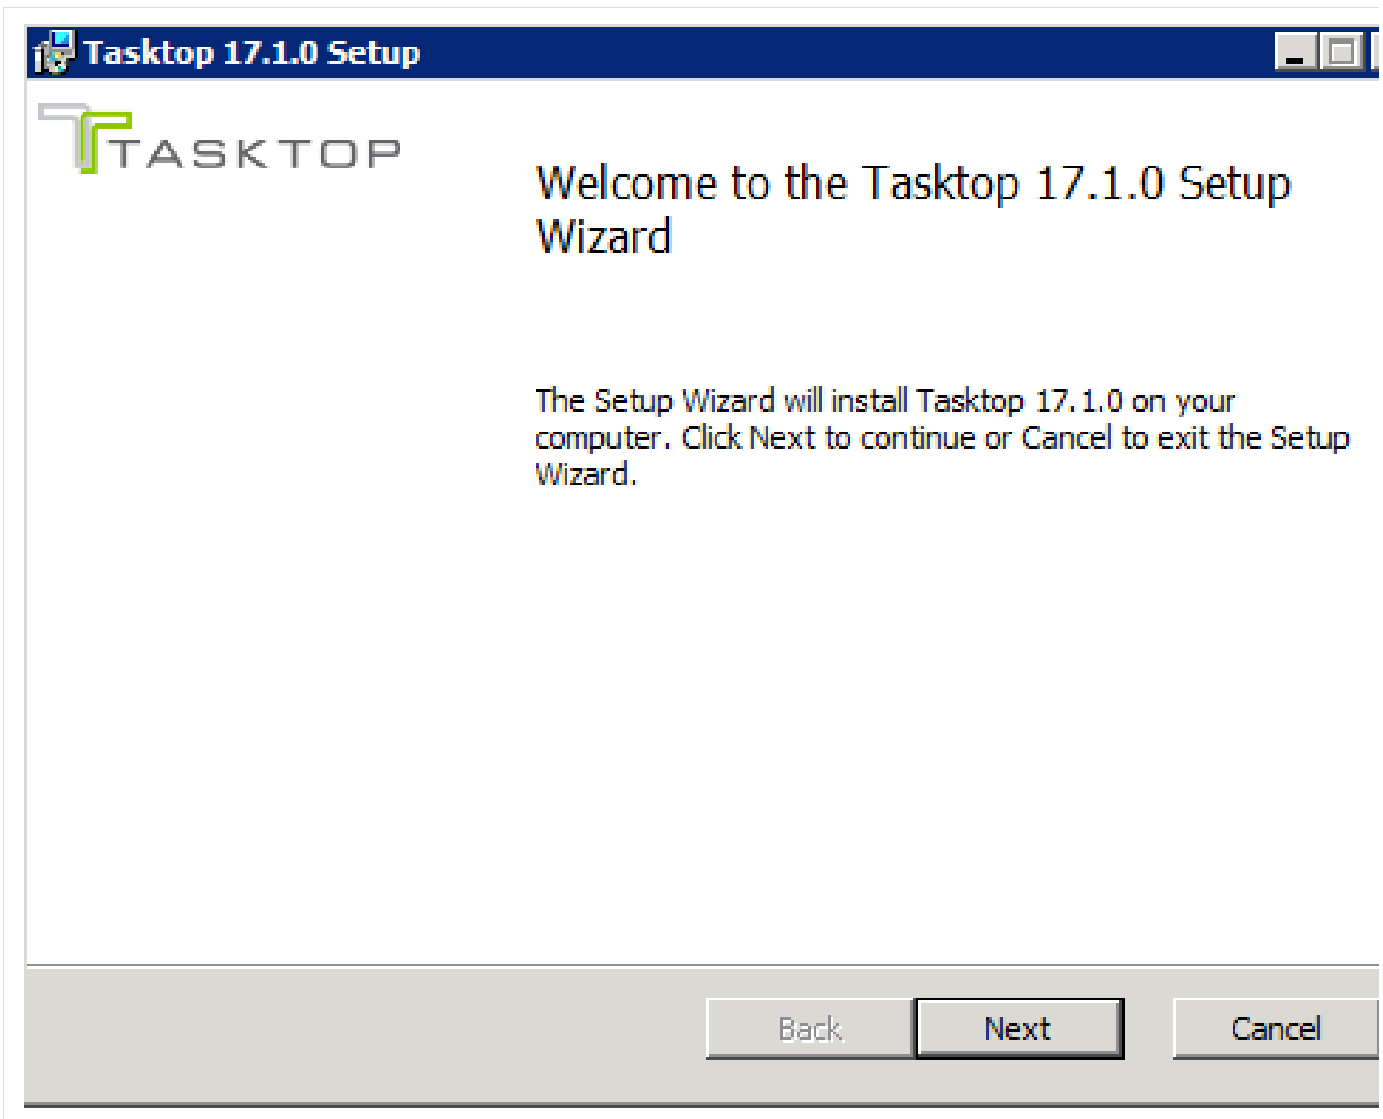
Tasktop 17.1.0 Setup

TASKTOP

Welcome to the Tasktop 17.1.0 Setup Wizard

The Setup Wizard will install Tasktop 17.1.0 on your computer. Click Next to continue or Cancel to exit the Setup Wizard.

Back

Next

Cancel